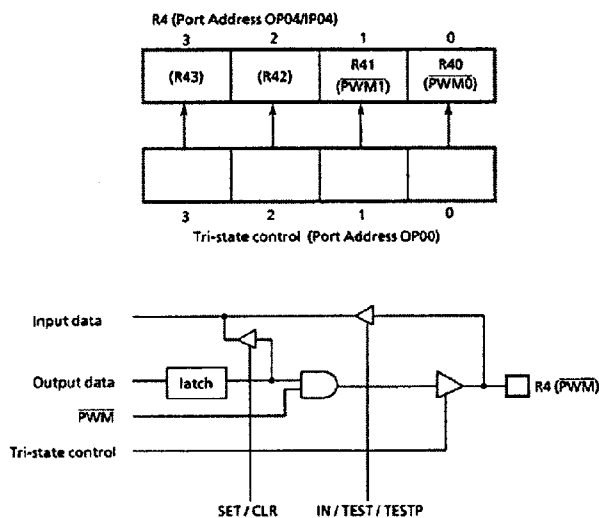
R4 (Port Address OP04/IP04)

| 3 | 2 | 1 | 0 |
|---|---|---|---|
| (R43) | (R42) | R41 $(\overline{PWM1})$ | R40 $(\overline{PWM0})$ |

3 2 1 0

Tri-state control (Port Address OP00)

Input data

Output data

latch

$\overline{PWM}$

Tri-state control

SET / CLR

IN / TEST / TESTP

R4 $(\overline{PWM})$